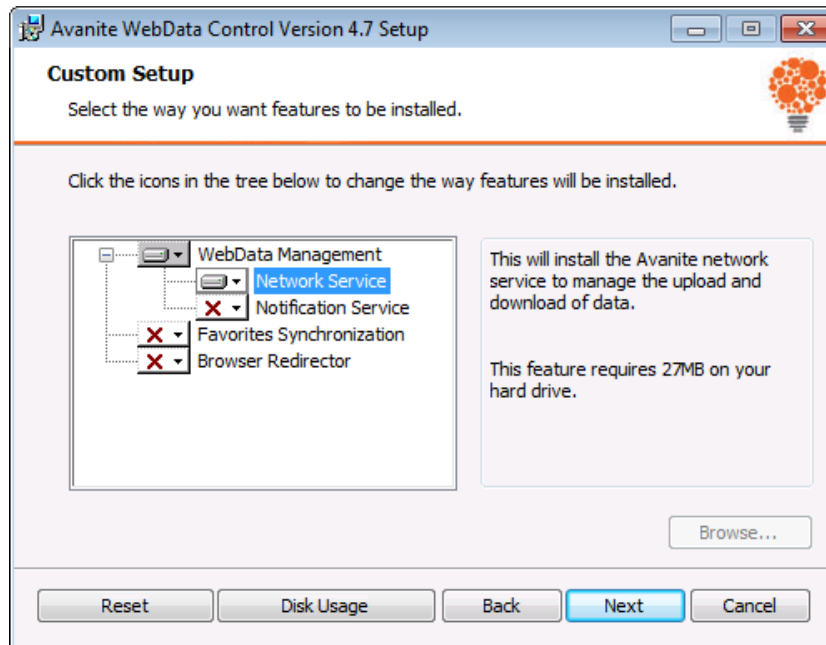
Avanite WebData Control Version 4.7 Setup

Custom Setup

Select the way you want features to be installed.

Click the icons in the tree below to change the way features will be installed.

WebData Management
Network Service
Notification Service
Favorites Synchronization
Browser Redirector

This will install the Avanite network service to manage the upload and download of data.

This feature requires 27MB on your hard drive.

Browse...

Reset | Disk Usage | Back | Next | Cancel